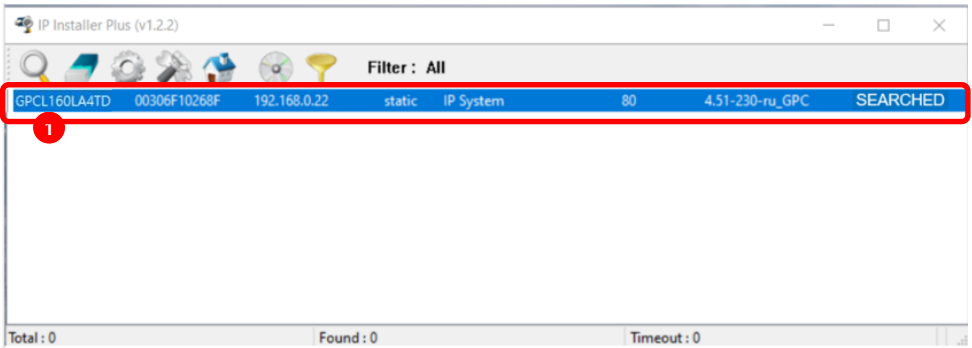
IP Installer Plus (v1.2.2)

Filter : All

| GPCL160LA4TD | 00306F10268F | 192.168.0.22 | static | IP System | 80 | 4.51-230-ru_GPC | SEARCHED |
|---|---|---|---|---|---|---|---|

1

Total : 0 Found : 0 Timeout : 0